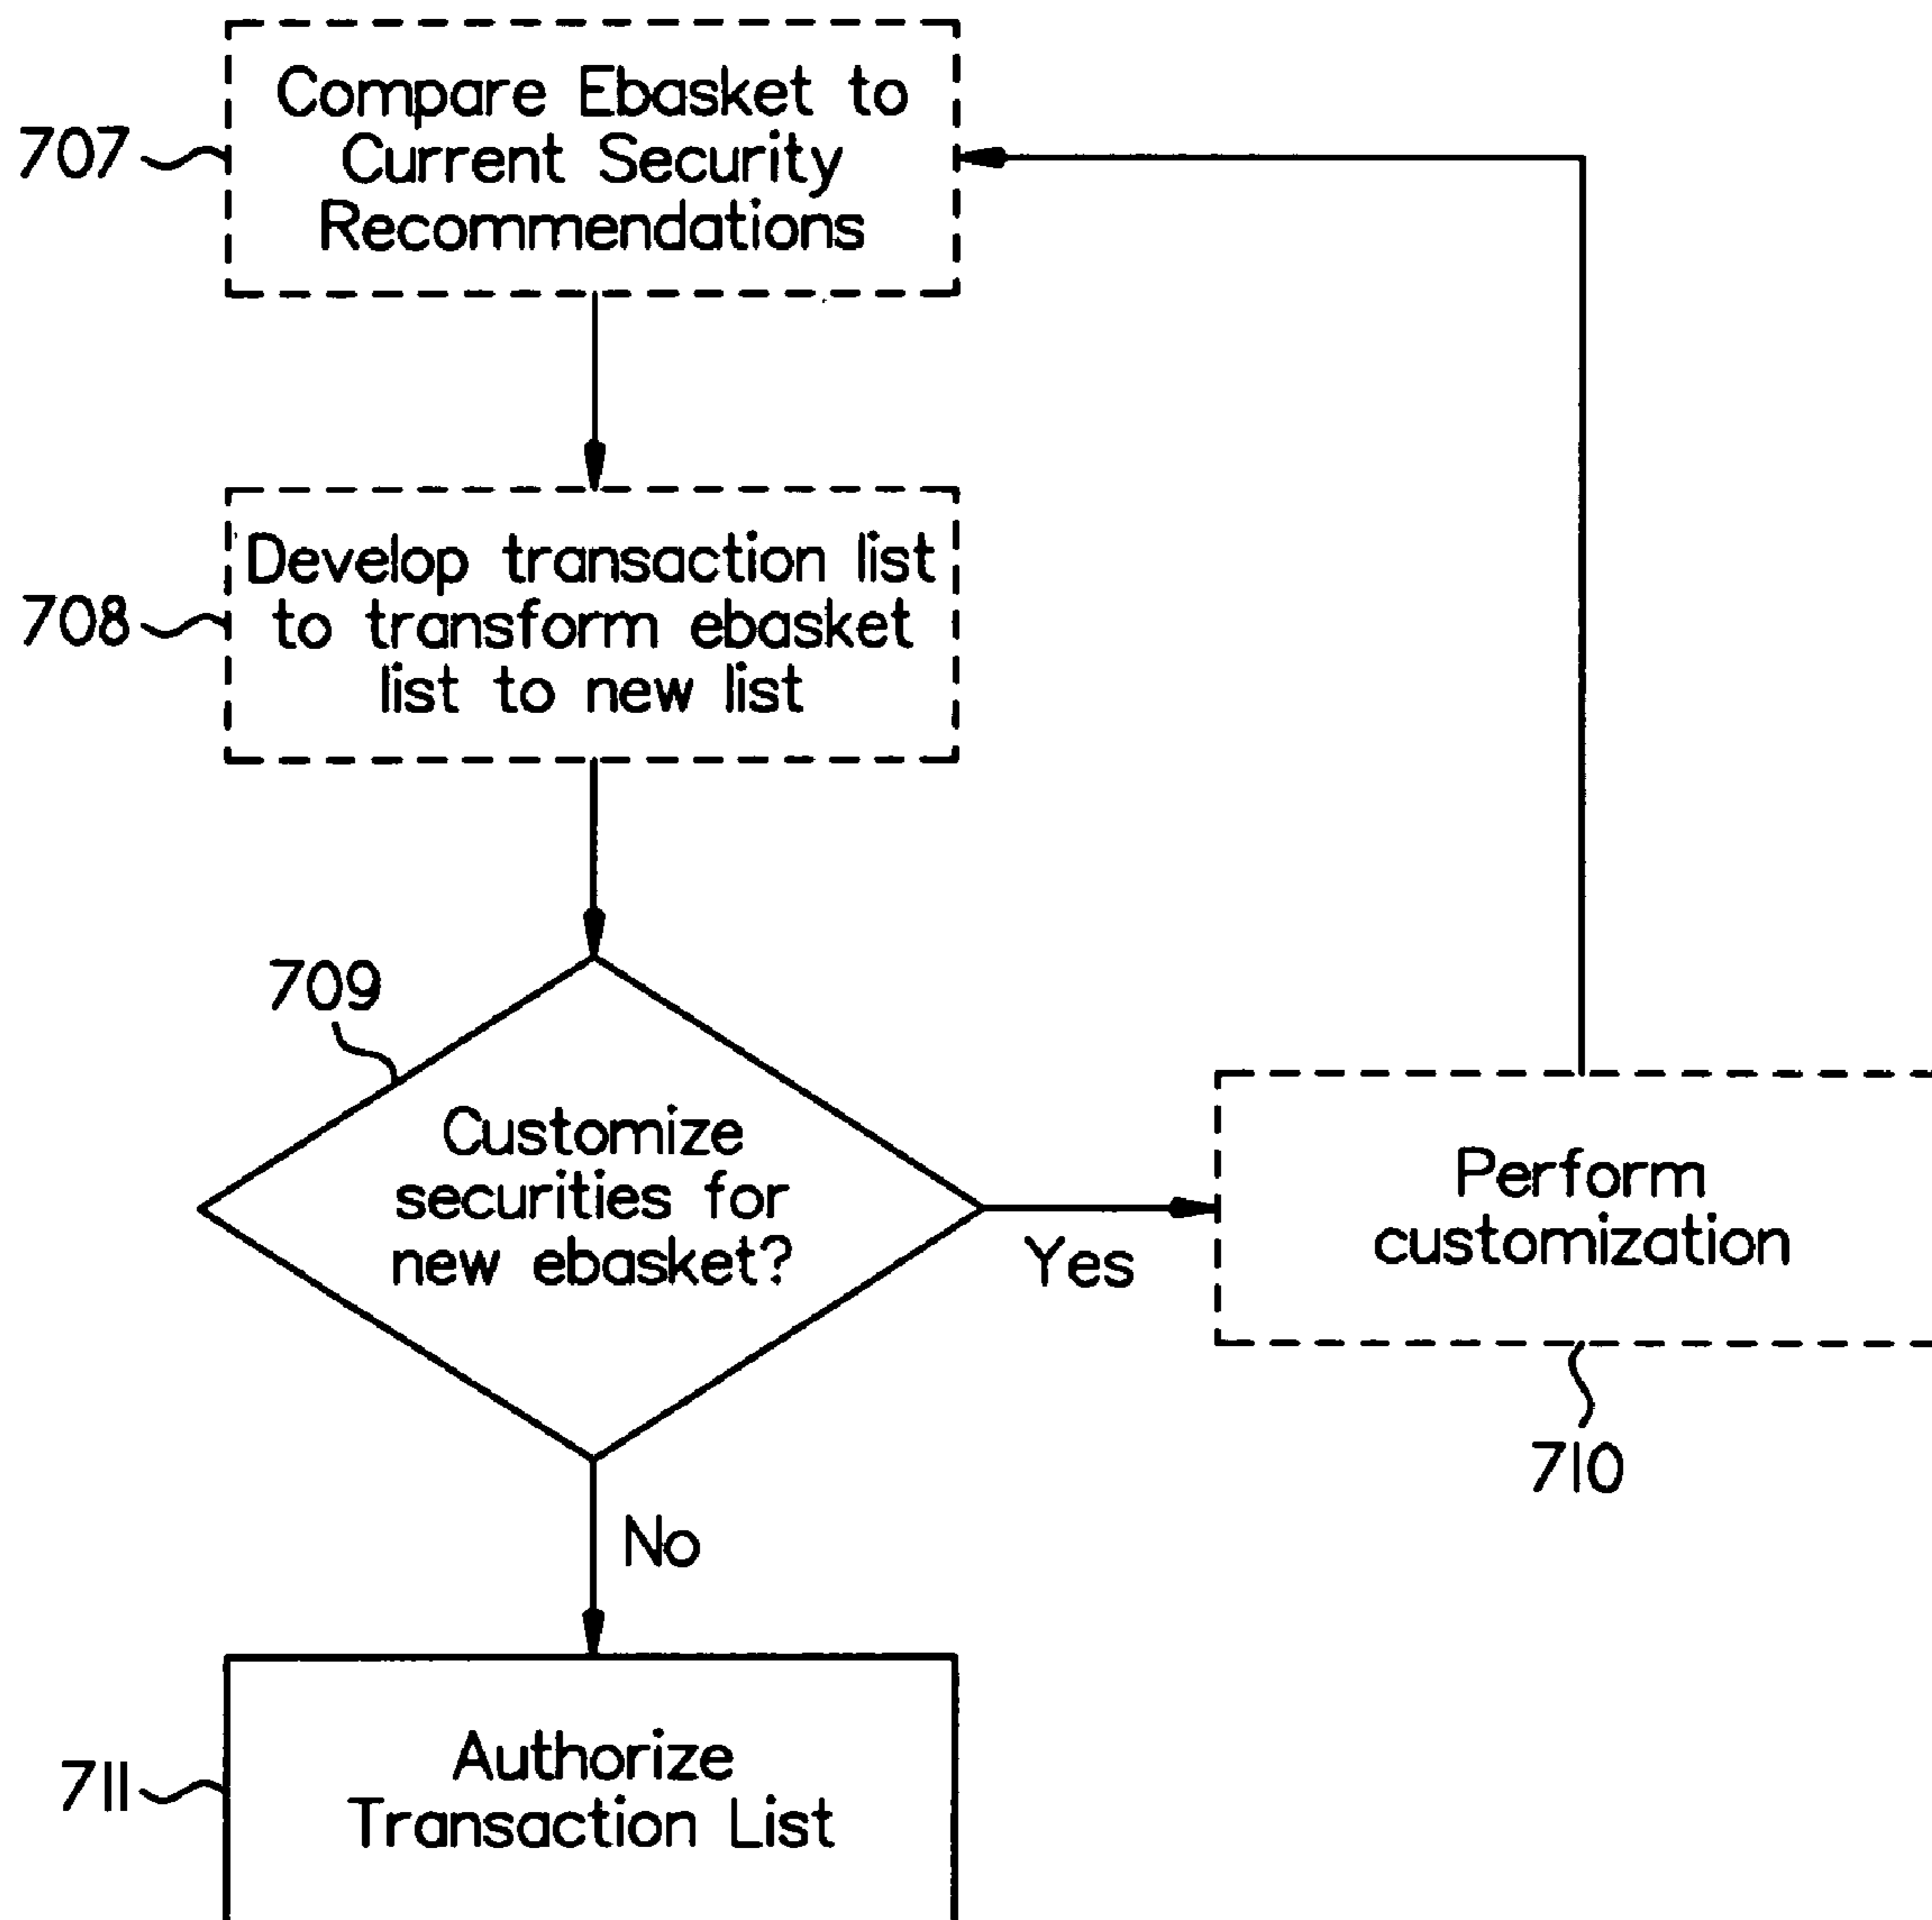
707
Compare Ebasket to Current Security Recommendations

708
Develop transaction list to transform ebasket list to new list

709
Customize securities for new ebasket?

Yes

Perform customization

710

No

711
Authorize Transaction List